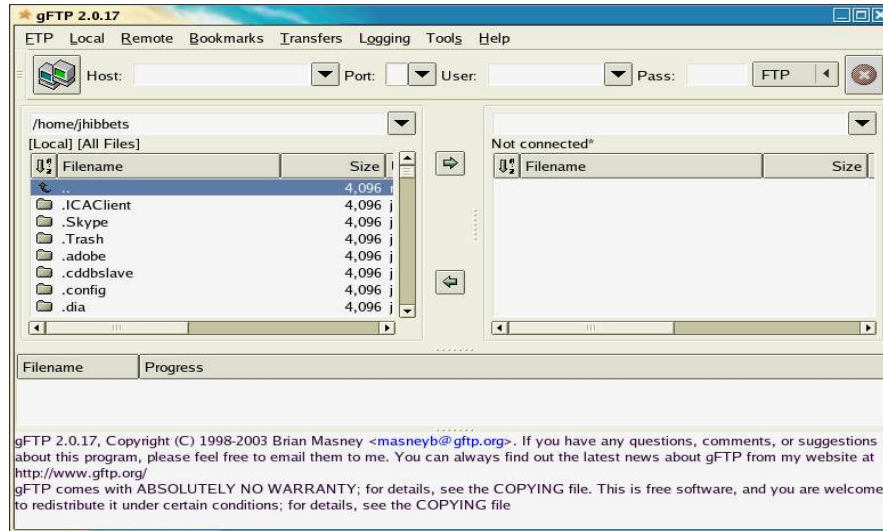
gFTP 2.0.17

FTP Local Remote Bookmarks Transfers Logging Tools Help

Host: Port: User: Pass: FTP

/home/jhibbets
[Local] [All Files]

| Filename | Size |
|---|---|
| .. | 4,096 |
| .ICAClient | 4,096 |
| .Skype | 4,096 |
| .Trash | 4,096 |
| .adobe | 4,096 |
| .cddbslave | 4,096 |
| .config | 4,096 |
| .dia | 4,096 |

Not connected*

| Filename | Size |
|---|---|

| Filename | Progress |
|---|---|

gFTP 2.0.17, Copyright (C) 1998-2003 Brian Masney <masneyb@gftp.org>. If you have any questions, comments, or suggestions about this program, please feel free to email them to me. You can always find out the latest news about gFTP from my website at http://www.gftp.org/
gFTP comes with ABSOLUTELY NO WARRANTY; for details, see the COPYING file. This is free software, and you are welcome to redistribute it under certain conditions; for details, see the COPYING file